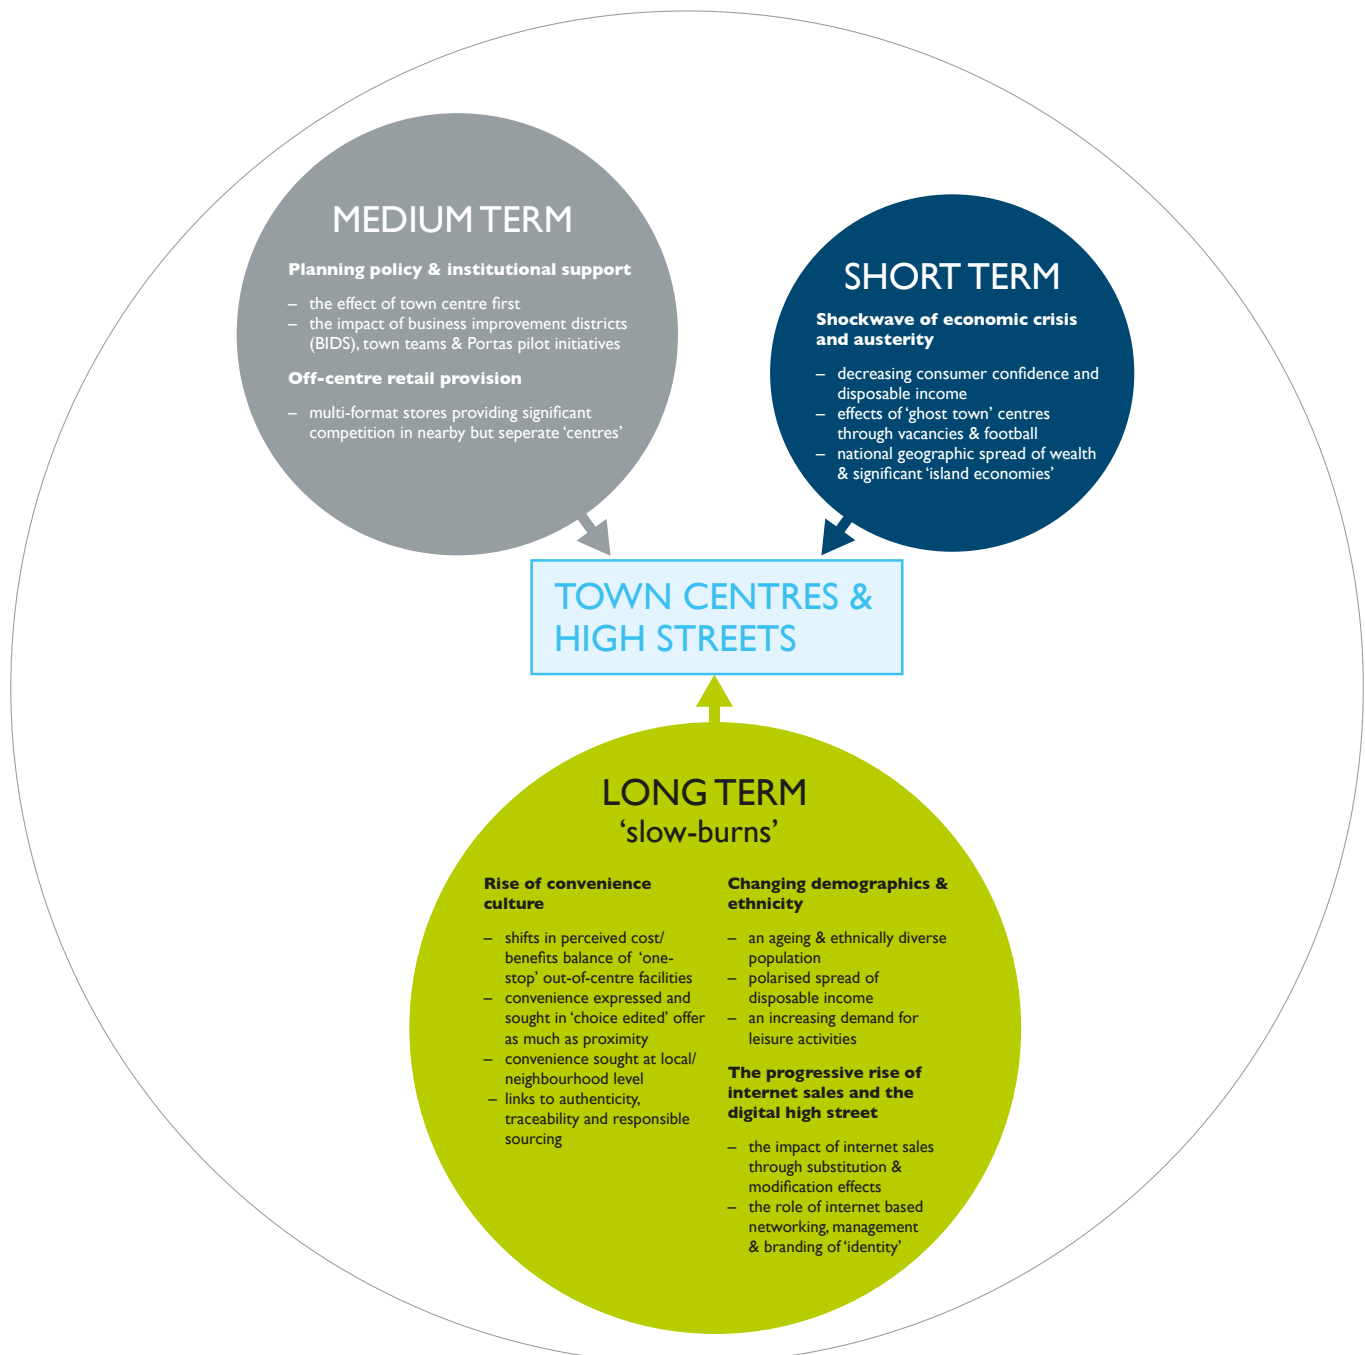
MEDIUM TERM

Planning policy & institutional support

– the effect of town centre first
– the impact of business improvement districts (BIDS), town teams & Portas pilot initiatives

Off-centre retail provision

– multi-format stores providing significant competition in nearby but seperate 'centres'

SHORT TERM

Shockwave of economic crisis and austerity

– decreasing consumer confidence and disposable income
– effects of 'ghost town' centres through vacancies & football
– national geographic spread of wealth & significant 'island economies'

TOWN CENTRES & HIGH STREETS

LONG TERM
'slow-burns'

Rise of convenience culture

– shifts in perceived cost/ benefits balance of 'one-stop' out-of-centre facilities
– convenience expressed and sought in 'choice edited' offer as much as proximity
– convenience sought at local/ neighbourhood level
– links to authenticity, traceability and responsible sourcing

Changing demographics & ethnicity

– an ageing & ethnically diverse population
– polarised spread of disposable income
– an increasing demand for leisure activities

The progressive rise of internet sales and the digital high street

– the impact of internet sales through substitution & modification effects
– the role of internet based networking, management & branding of 'identity'